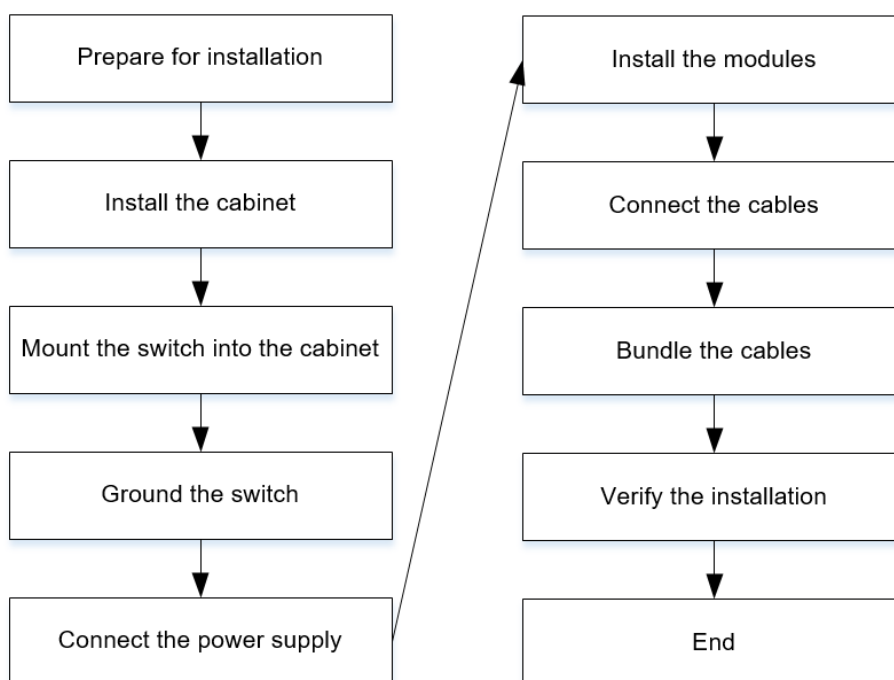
Prepare for installation

Install the cabinet

Mount the switch into the cabinet

Ground the switch

Connect the power supply

Install the modules

Connect the cables

Bundle the cables

Verify the installation

End